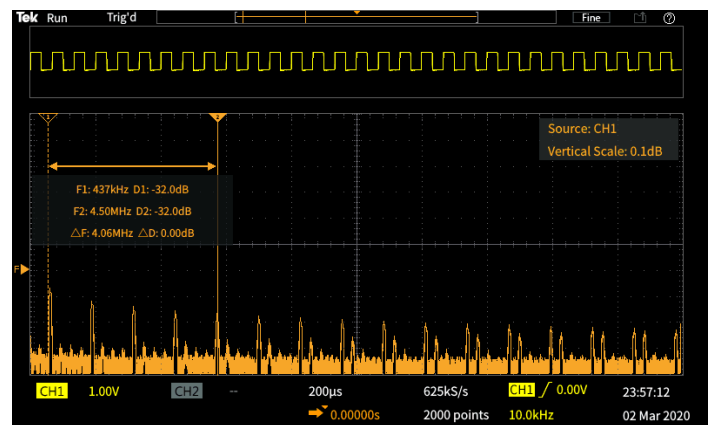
Tek Run Trig'd Fine ?

1 2

Source: CH1
Vertical Scale: 0.1dB

F1: 437kHz D1: -32.0dB
F2: 4.50MHz D2: -32.0dB
△F: 4.06MHz △D: 0.00dB

F

CH1 1.00V CH2 -- 200μs 625kS/s CH1 0.00V 23:57:12
0.00000s 2000 points 10.0kHz 02 Mar 2020